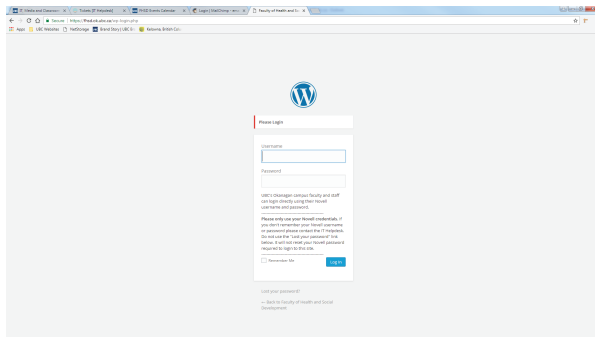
Media and Classroom | Tickets (IT Helpdesk) | FHSD Events Calendar | Login | ShellDomp | Faculty of Health and So

Secure | https://fhsd.ok.ubc.ca/wp-login.php

Apps | UBC Websites | NetStorage | Brand Story | UBC | Kelowna, British Col

Please Login

Username

Password

UBC's Okanagan campus faculty and staff can login directly using their Novell username and password.

Please only use your Novell credentials. If you don't remember your Novell username or password please contact the IT Helpdesk. Do not use the "Lost your password" link below. It will not reset your Novell password in regard to login to this site.

Remember Me

Log In

Lost your password?

← Back to Faculty of Health and Social Development